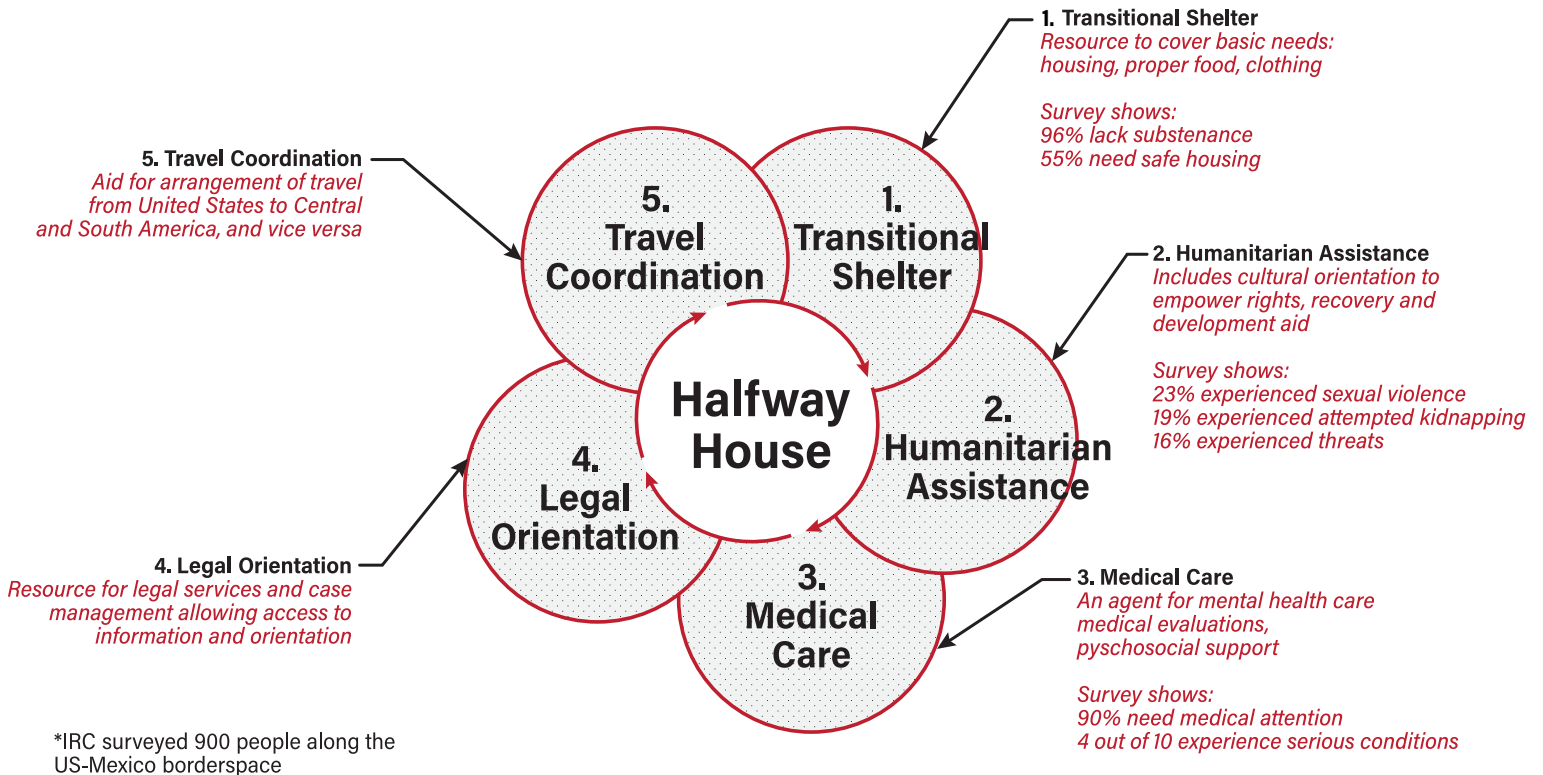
1. Transitional Shelter
Resource to cover basic needs: housing, proper food, clothing

Survey shows:
96% lack substenance
55% need safe housing

5. Travel Coordination
Aid for arrangement of travel from United States to Central and South America, and vice versa

5. Travel Coordination

1. Transitional Shelter

2. Humanitarian Assistance
Includes cultural orientation to empower rights, recovery and development aid

Survey shows:
23% experienced sexual violence
19% experienced attempted kidnapping
16% experienced threats

Halfway House

2. Humanitarian Assistance

4. Legal Orientation

3. Medical Care

4. Legal Orientation
Resource for legal services and case management allowing access to information and orientation

3. Medical Care
An agent for mental health care medical evaluations, pyschosocial support

Survey shows:
90% need medical attention
4 out of 10 experience serious conditions

*IRC surveyed 900 people along the US-Mexico borderspace